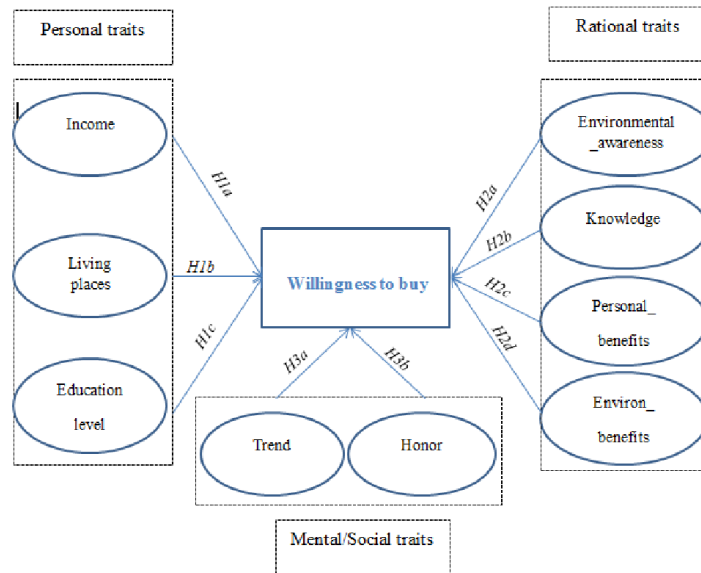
Personal traits

Rational traits

Income

Living places

Education level

H1a

H1b

H1c

Willingness to buy

H2a

H2b

H2c

H2d

Environmental _awareness

Knowledge

Personal_ benefits

Environ_ benefits

H3a

H3b

Trend

Honor

Mental/Social traits